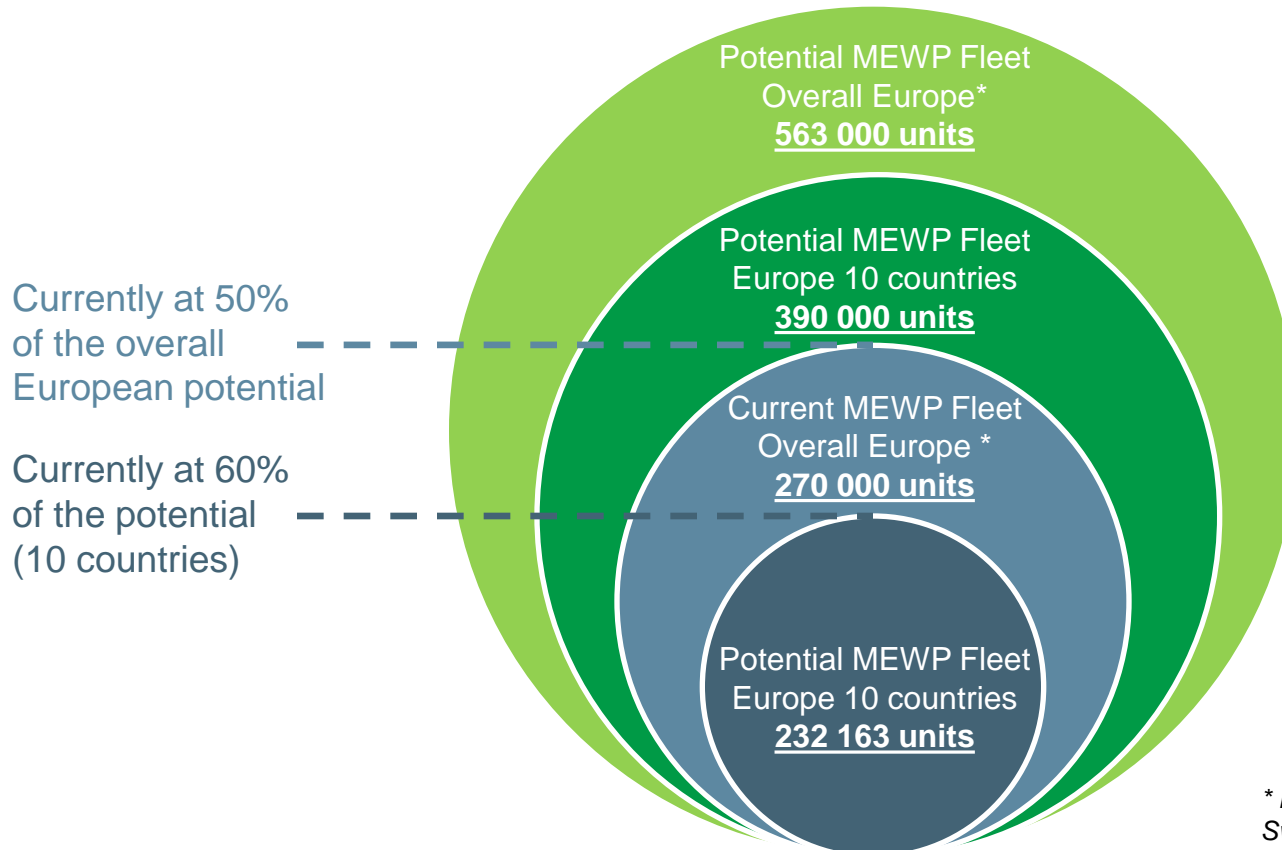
Potential MEWP Fleet
Overall Europe*
563 000 units

Potential MEWP Fleet
Europe 10 countries
390 000 units

Currently at 50% of the overall European potential

Current MEWP Fleet
Overall Europe *
270 000 units

Currently at 60% of the potential (10 countries)

Potential MEWP Fleet
Europe 10 countries
232 163 units

* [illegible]
S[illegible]